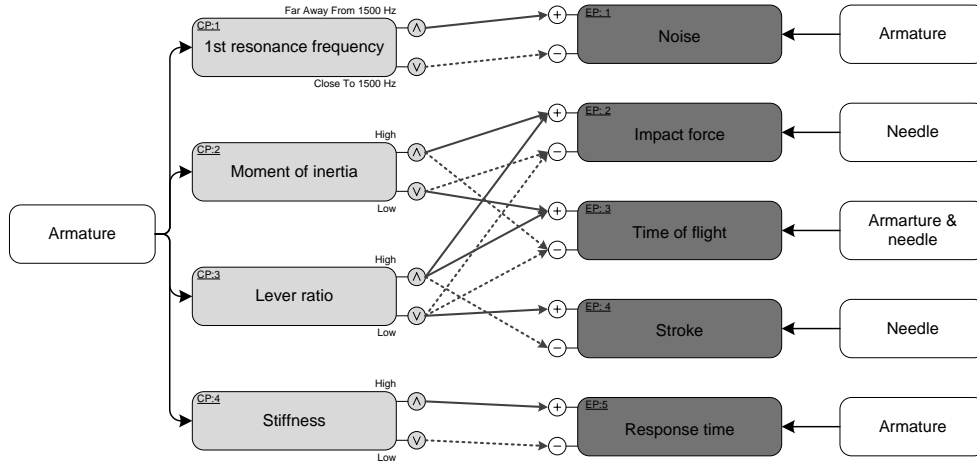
Armature

CP:1
1st resonance frequency
Far Away From 1500 Hz
Close To 1500 Hz
$\wedge$
$\vee$

CP:2
Moment of inertia
High
Low
$\wedge$
$\vee$

CP:3
Lever ratio
High
Low
$\wedge$
$\vee$

CP:4
Stiffness
High
Low
$\wedge$
$\vee$

+
−
EP: 1
Noise

+
−
EP: 2
Impact force

+
−
EP: 3
Time of flight

+
−
EP: 4
Stroke

+
−
EP:5
Response time

Armature
Needle
Armarture & needle
Needle
Armature